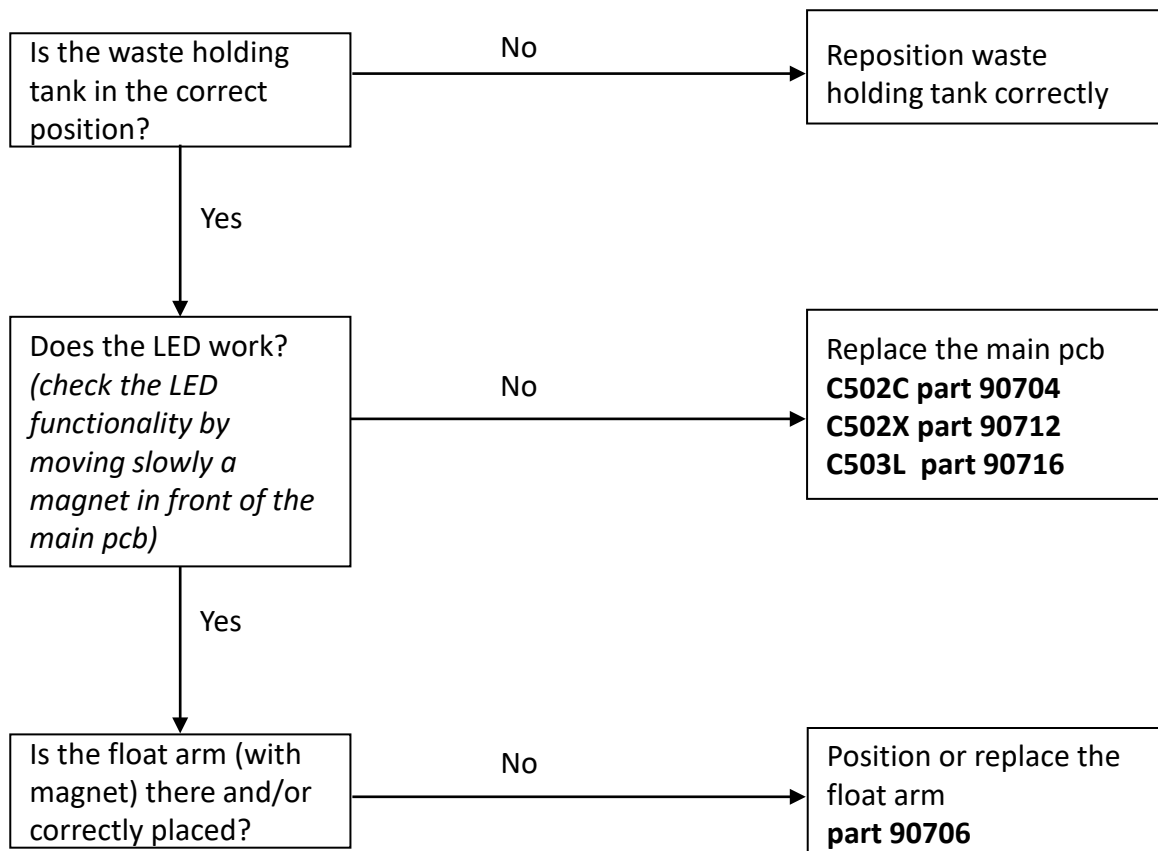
Is the waste holding tank in the correct position?

No

Reposition waste holding tank correctly

Yes

Does the LED work? *(check the LED functionality by moving slowly a magnet in front of the main pcb)*

No

Replace the main pcb
**C502C part 90704**
**C502X part 90712**
**C503L part 90716**

Yes

Is the float arm (with magnet) there and/or correctly placed?

No

Position or replace the float arm
**part 90706**